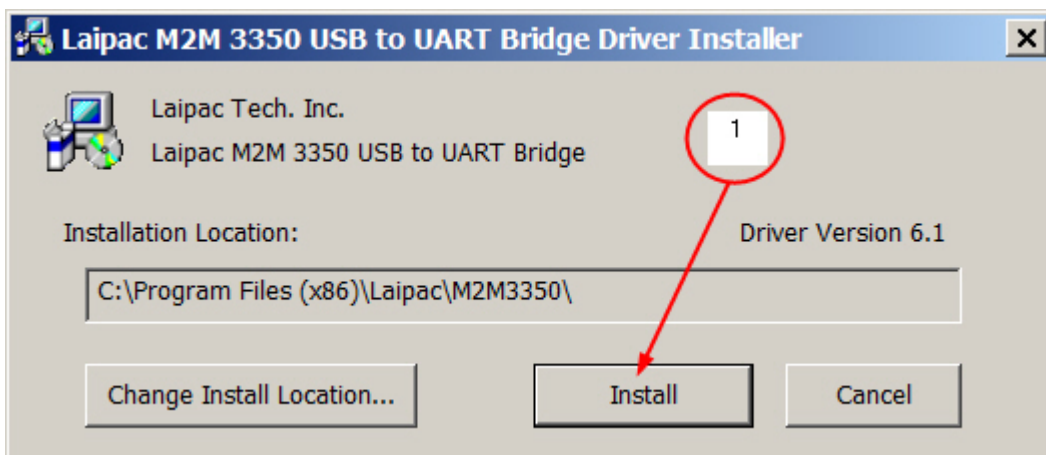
Laipac M2M 3350 USB to UART Bridge Driver Installer

×

Laipac Tech. Inc.

Laipac M2M 3350 USB to UART Bridge

1

Installation Location:

Driver Version 6.1

C:\Program Files (x86)\Laipac\M2M3350\

Change Install Location...

Install

Cancel